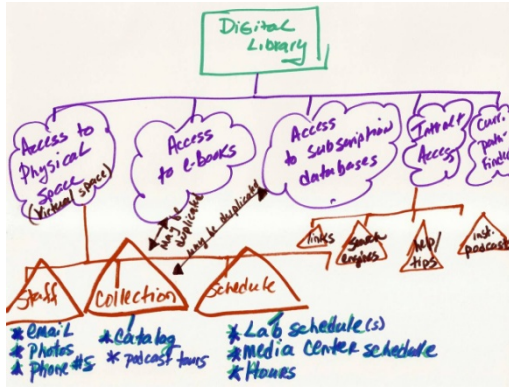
Digital Library

Access to Physical Space (Virtual space)

Access to e-Books

Access to subscription databases

Internet Access

Curr. "path-finders"

may be duplicated

may be duplicated

links

search engines

help/tips

inst. podcasts

Staff

Collection

Schedule

* email
* Photos
* Phone #s

* Catalog
* podcast tours

* Lab schedule(s)
* media center schedule
* Hours